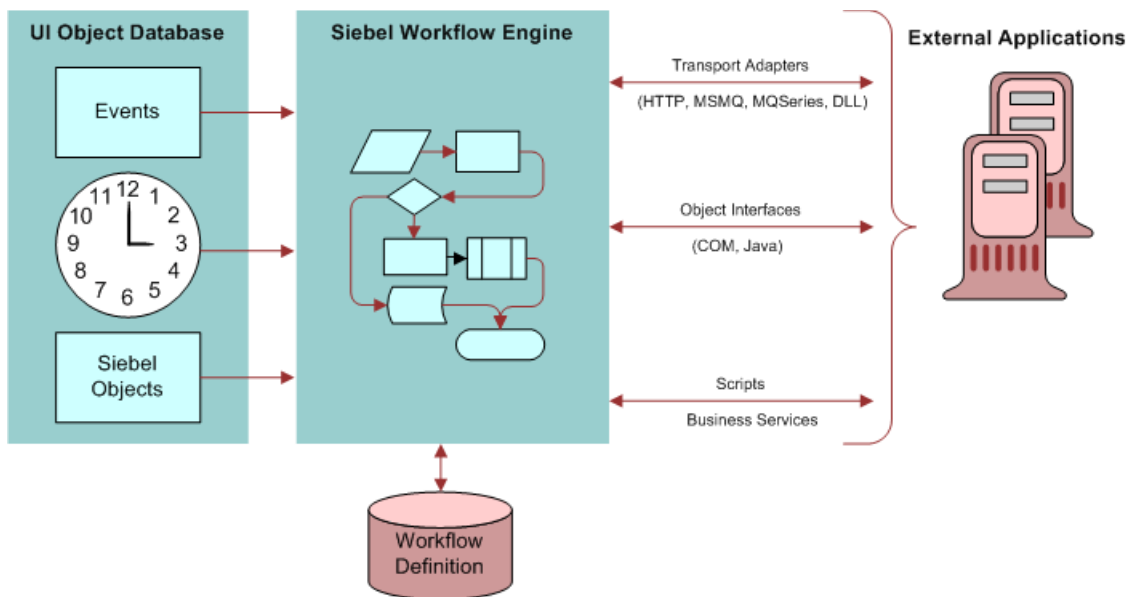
UI Object Database

Events

12
1
2
3
4
5
6
7
8
9
10
11

Siebel Objects

Siebel Workflow Engine

Transport Adapters

(HTTP, MSMQ, MQSeries, DLL)

Object Interfaces

(COM, Java)

Scripts

Business Services

External Applications

Workflow Definition